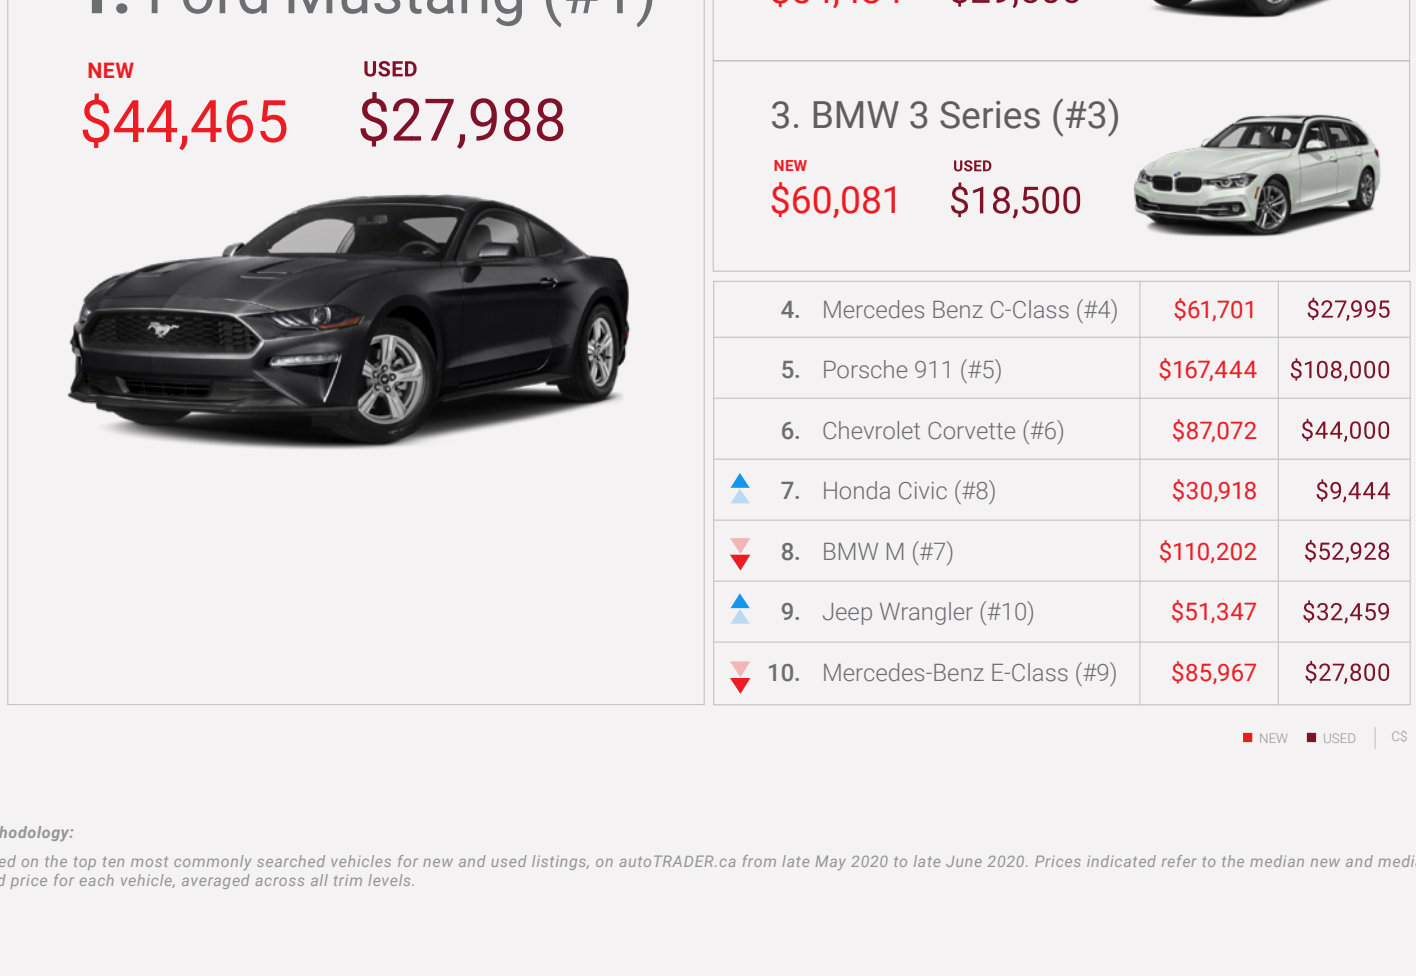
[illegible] Ford Mustang (#1)

NEW
$44,465

USED
$27,988

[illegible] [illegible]

3. BMW 3 Series (#3)

NEW
$60,081

USED
$18,500

| | | | |
|---|---|---|---|
| | 4. Mercedes Benz C-Class (#4) | $61,701 | $27,995 |
| | 5. Porsche 911 (#5) | $167,444 | $108,000 |
| | 6. Chevrolet Corvette (#6) | $87,072 | $44,000 |
| | 7. Honda Civic (#8) | $30,918 | $9,444 |
| | 8. BMW M (#7) | $110,202 | $52,928 |
| | 9. Jeep Wrangler (#10) | $51,347 | $32,459 |
| | 10. Mercedes-Benz E-Class (#9) | $85,967 | $27,800 |

NEW USED C$

hodology:

ed on the top ten most commonly searched vehicles for new and used listings, on autoTRADER.ca from late May 2020 to late June 2020. Prices indicated refer to the median new and medi d price for each vehicle, averaged across all trim levels.